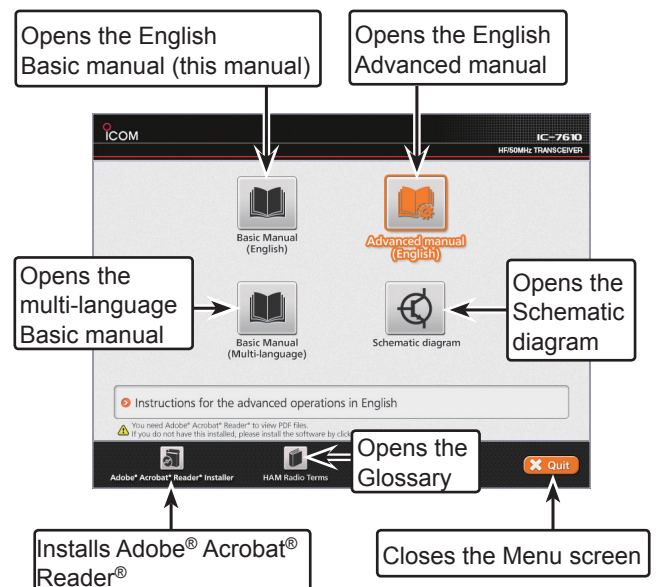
Opens the English Basic manual (this manual)

Opens the English Advanced manual

ICOM

IC-7610
HF/50MHz TRANSCEIVER

Basic Manual (English)

Advanced manual (English)

Opens the multi-language Basic manual

Basic Manual (Multi-language)

Schematic diagram

Opens the Schematic diagram

Instructions for the advanced operations in English

You need Adobe® Acrobat® Reader® to view PDF files.
If you do not have this installed, please install the software by click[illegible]

Opens the Glossary

Adobe® Acrobat® Reader® Installer

HAM Radio Terms

Quit

Installs Adobe® Acrobat® Reader®

Closes the Menu screen